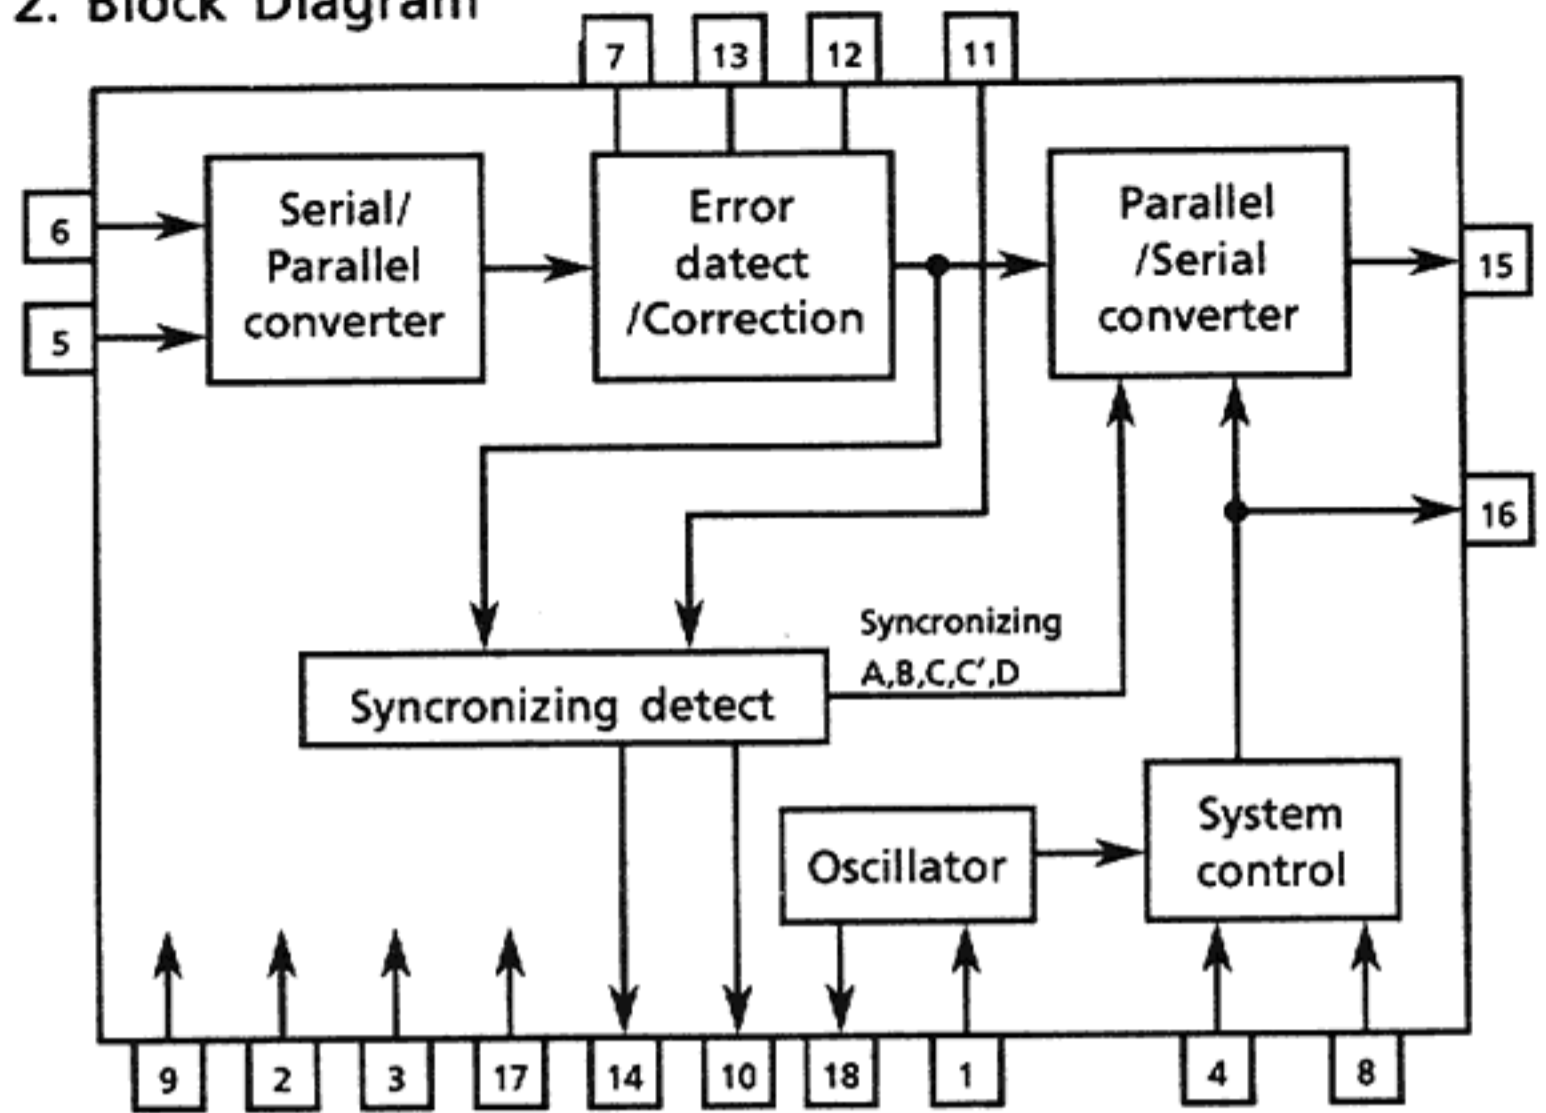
2. Block Diagram

7 13 12 11

6
5

Serial/ Parallel converter

Error datect /Correction

Parallel /Serial converter

15
16

Syncronizing A,B,C,C',D

Syncronizing detect

Oscillator

System control

9 2 3 17 14 10 18 1 4 8